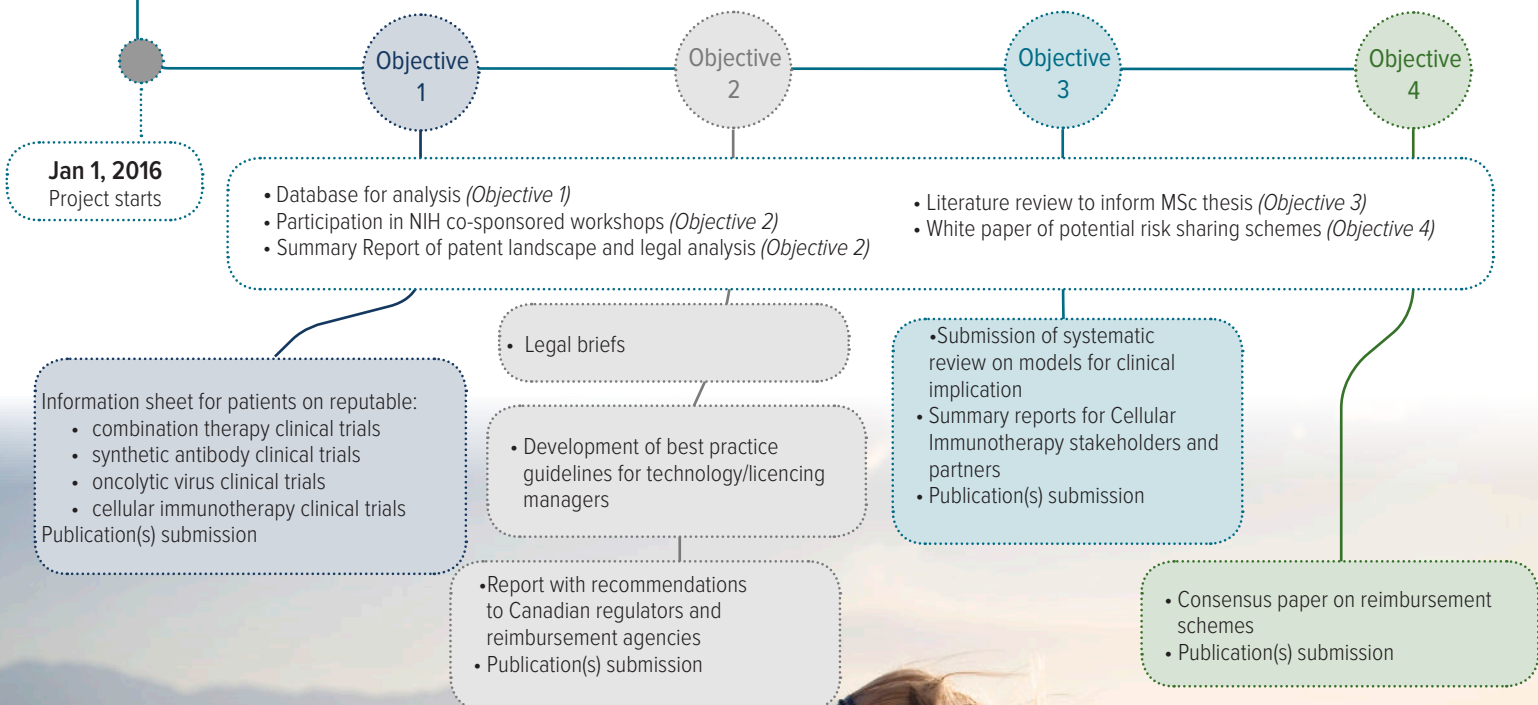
Objective 1

Objective 2

Objective 3

Objective 4

**Jan 1, 2016**
Project starts

• Database for analysis *(Objective 1)*
• Participation in NIH co-sponsored workshops *(Objective 2)*
• Summary Report of patent landscape and legal analysis *(Objective 2)*

• Literature review to inform MSc thesis *(Objective 3)*
• White paper of potential risk sharing schemes *(Objective 4)*

Information sheet for patients on reputable:
• combination therapy clinical trials
• synthetic antibody clinical trials
• oncolytic virus clinical trials
• cellular immunotherapy clinical trials
Publication(s) submission

• Legal briefs

• Development of best practice guidelines for technology/licencing managers

•Report with recommendations to Canadian regulators and reimbursement agencies
• Publication(s) submission

•Submission of systematic review on models for clinical implication
• Summary reports for Cellular Immunotherapy stakeholders and partners
• Publication(s) submission

• Consensus paper on reimbursement schemes
• Publication(s) submission